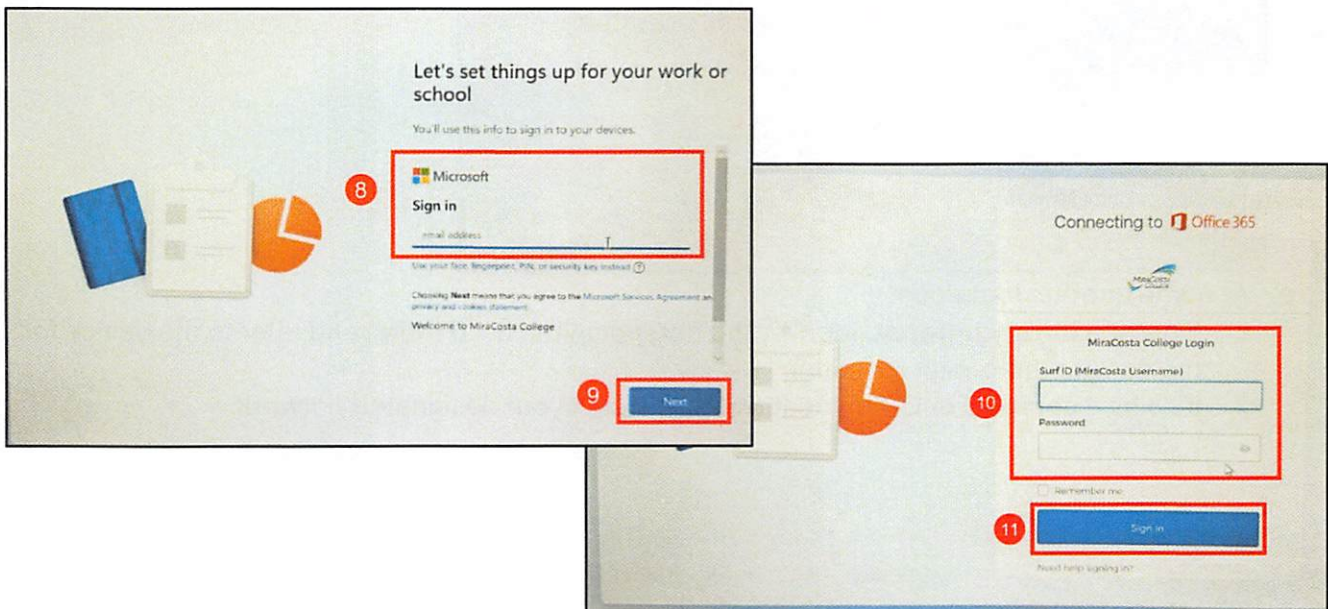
Let's set things up for your work or school

You'll use this info to sign in to your devices.

8

Microsoft

Sign in

email address

Use your face, fingerprint, PIN, or security key instead ?

Choosing Next means that you agree to the Microsoft Services Agreement an privacy and cookies statement.

Welcome to MiraCosta College

9

Next

Connecting to Office 365

MiraCosta College

MiraCosta College Login

Surf ID (MiraCosta Username)

10

Password

Remember me

11

Sign in

Need help signing in?